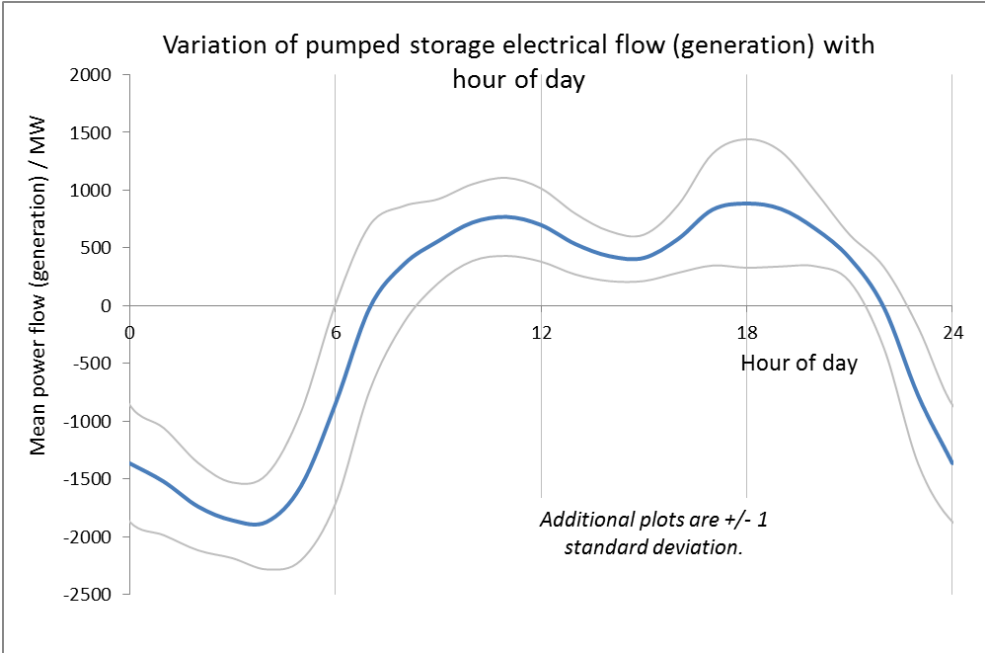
Variation of pumped storage electrical flow (generation) with hour of day

Mean power flow (generation) / MW

2000
1500
1000
500
0
-500
-1000
-1500
-2000
-2500

0
6
12
18
24

Hour of day

Additional plots are +/- 1 standard deviation.